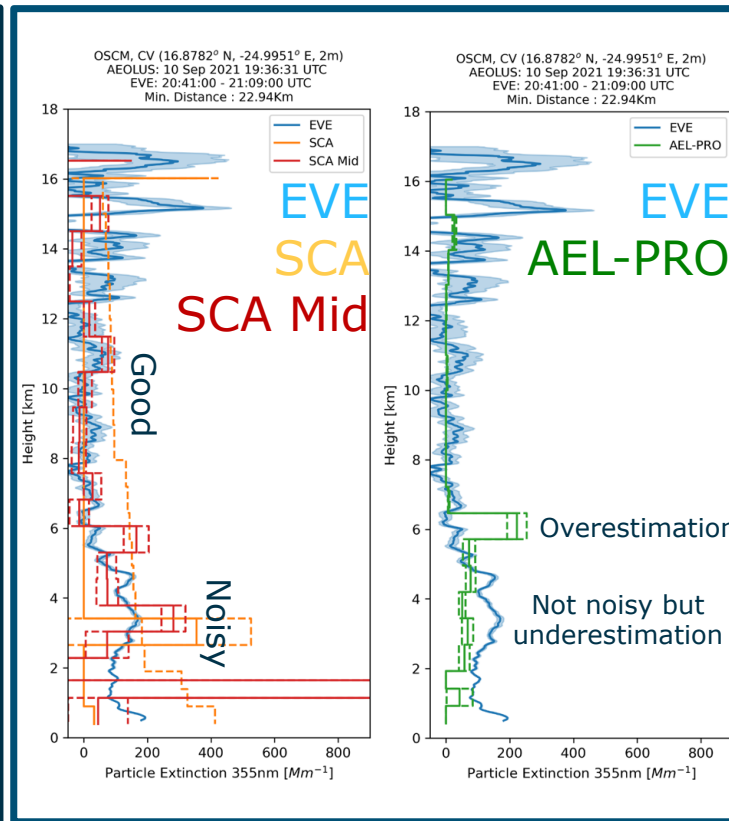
OSCM, CV ($16.8782^o$ N, $-24.9951^o$ E, 2m)
AEOLUS: 10 Sep 2021 19:36:31 UTC
EVE: 20:41:00 - 21:09:00 UTC
Min. Distance : 22.94Km

EVE
SCA
SCA Mid

EVE
SCA
SCA Mid

Good

Noisy

Height [km]

0 2 4 6 8 10 12 14 16 18

0 200 400 600 800

Particle Extinction 355nm [$Mm^{-1}$]

OSCM, CV ($16.8782^o$ N, $-24.9951^o$ E, 2m)
AEOLUS: 10 Sep 2021 19:36:31 UTC
EVE: 20:41:00 - 21:09:00 UTC
Min. Distance : 22.94Km

EVE
AEL-PRO

EVE
AEL-PRO

Overestimation

Not noisy but underestimation

Height [km]

0 2 4 6 8 10 12 14 16 18

0 200 400 600 800

Particle Extinction 355nm [$Mm^{-1}$]